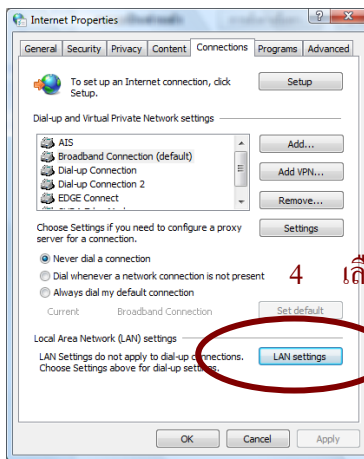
Internet Properties

? X

General | Security | Privacy | Content | Connections | Programs | Advanced

To set up an Internet connection, click Setup.

Setup

Dial-up and Virtual Private Network settings

AIS
Broadband Connection (default)
Dial-up Connection
Dial-up Connection 2
EDGE Connect
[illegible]

Add...

Add VPN...

Remove...

Choose Settings if you need to configure a proxy server for a connection.

Settings

Never dial a connection
Dial whenever a network connection is not present
Always dial my default connection

Current Broadband Connection

Set default

4 เลื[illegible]

Local Area Network (LAN) settings

LAN Settings do not apply to dial-up connections. Choose Settings above for dial-up settings.

LAN settings

OK Cancel Apply